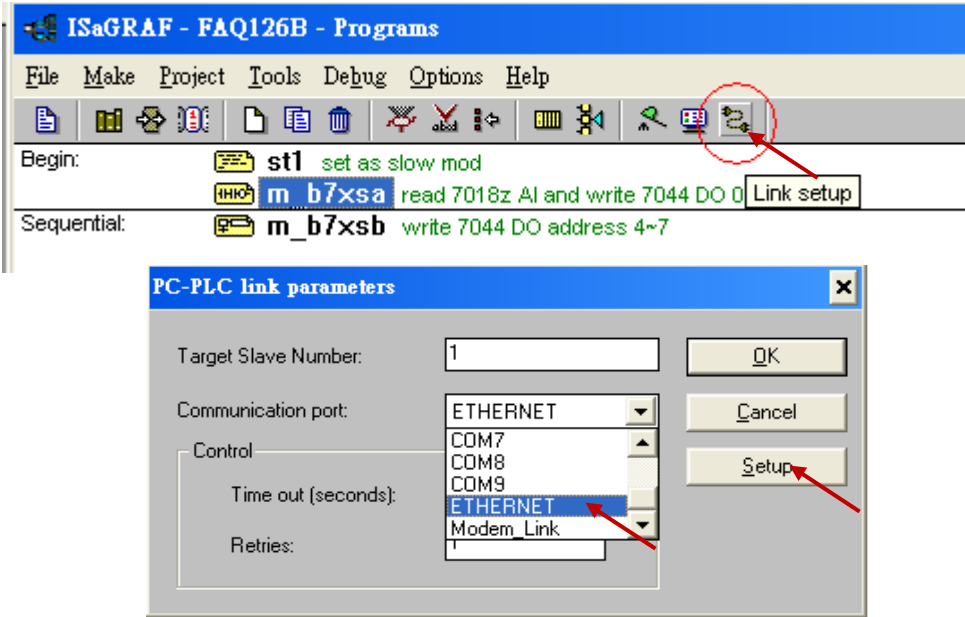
ISaGRAF - FAQ126B - Programs

File Make Project Tools Debug Options Help

Begin: st1 set as slow mod

m_b7xsa read 7018z AI and write 7044 DO 0 Link setup

Sequential: m_b7xsb write 7044 DO address 4~7

PC-PLC link parameters

Target Slave Number: 1

Communication port: ETHERNET

COM7
COM8
COM9
ETHERNET
Modem_Link

Control

Time out (seconds):

Retries:

OK

Cancel

Setup